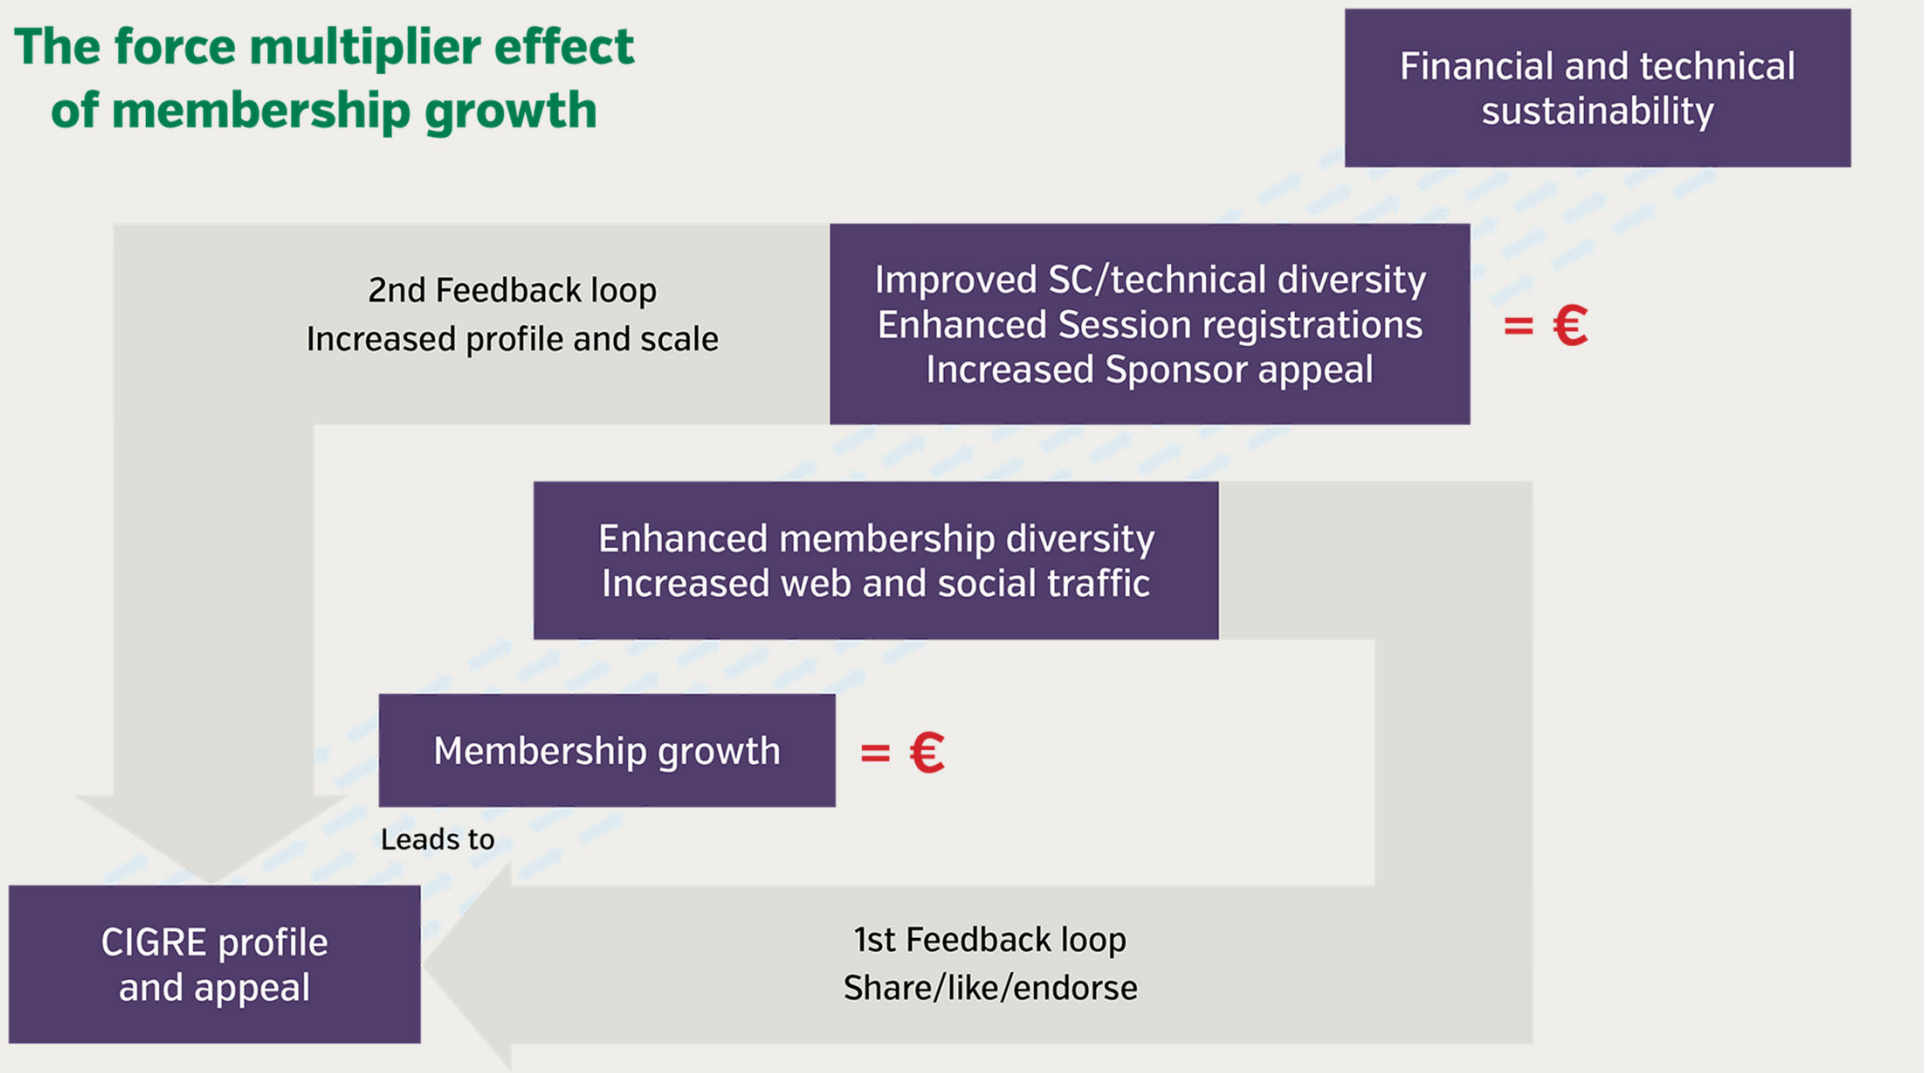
The force multiplier effect of membership growth

Financial and technical sustainability

2nd Feedback loop
Increased profile and scale

Improved SC/technical diversity
Enhanced Session registrations
Increased Sponsor appeal

= €

Enhanced membership diversity
Increased web and social traffic

Membership growth

= €

Leads to

CIGRE profile and appeal

1st Feedback loop
Share/like/endorse